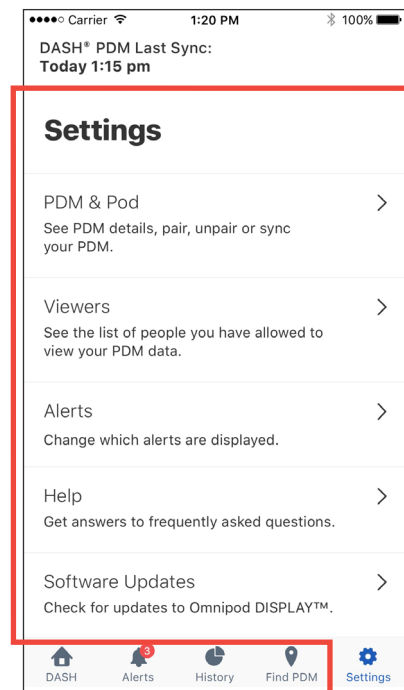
●●●●○ Carrier 1:20 PM 100%

DASH® PDM Last Sync:
Today 1:15 pm

Settings

PDM & Pod
See PDM details, pair, unpair or sync your PDM.

Viewers
See the list of people you have allowed to view your PDM data.

Alerts
Change which alerts are displayed.

Help
Get answers to frequently asked questions.

Software Updates
Check for updates to Omnipod DISPLAY™.

DASH
3
Alerts
History
Find PDM
Settings